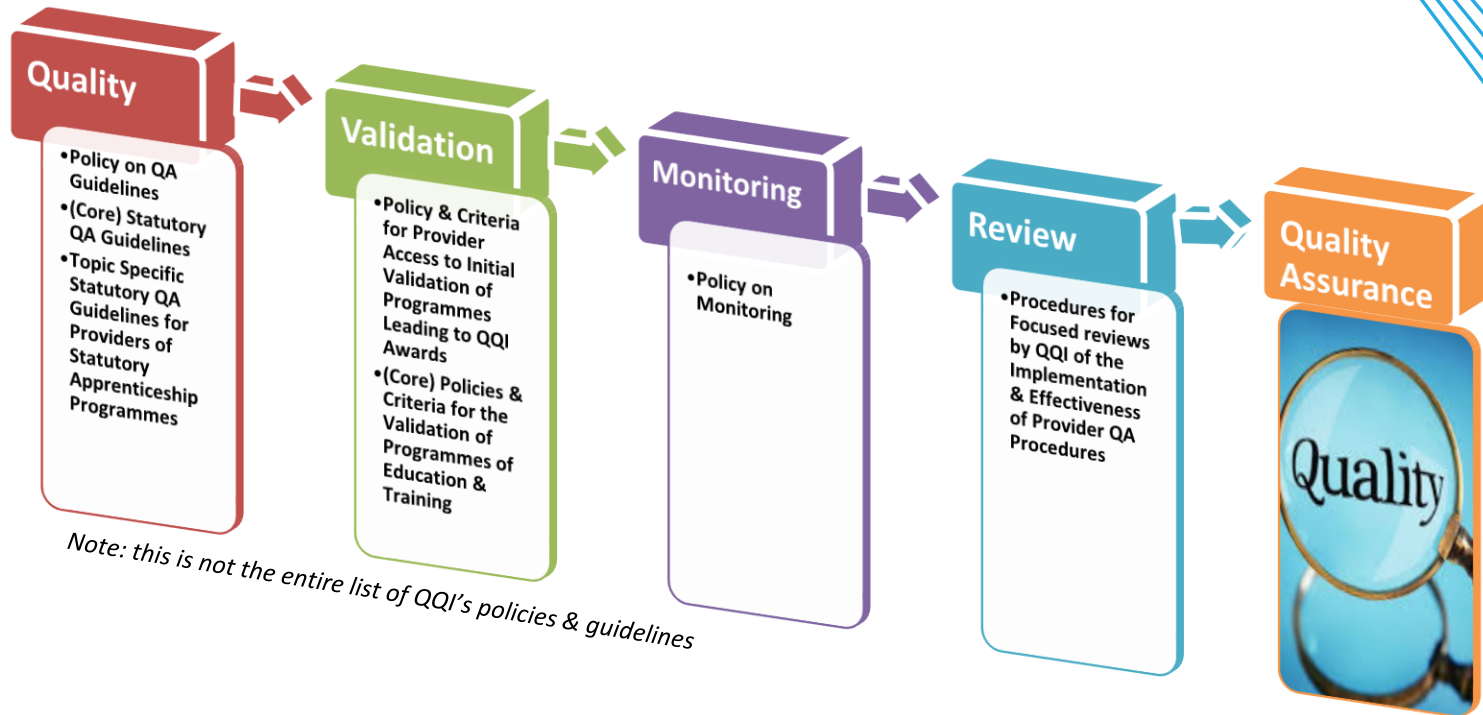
Quality

•Policy on QA Guidelines
•(Core) Statutory QA Guidelines
•Topic Specific Statutory QA Guidelines for Providers of Statutory Apprenticeship Programmes

Validation

•Policy & Criteria for Provider Access to Initial Validation of Programmes Leading to QQI Awards
•(Core) Policies & Criteria for the Validation of Programmes of Education & Training

Monitoring

•Policy on Monitoring

Review

•Procedures for Focused reviews by QQI of the Implementation & Effectiveness of Provider QA Procedures

Quality Assurance

Quality

Note: this is not the entire list of QQI's policies & guidelines